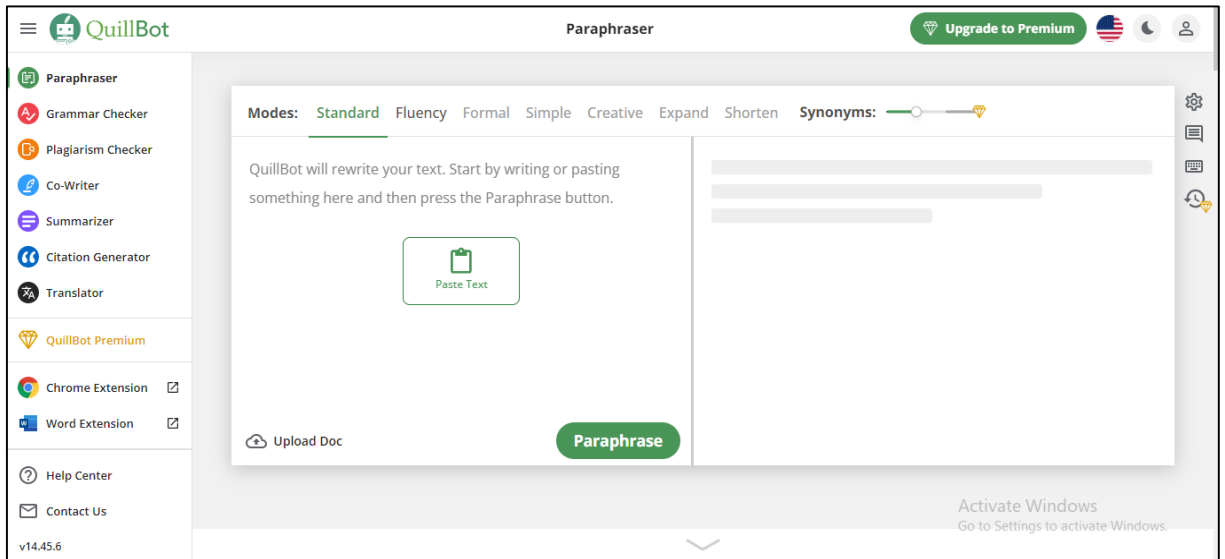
QuillBot

Paraphraser

Upgrade to Premium

Paraphraser
Grammar Checker
Plagiarism Checker
Co-Writer
Summarizer
Citation Generator
Translator

QuillBot Premium

Chrome Extension
Word Extension

Help Center
Contact Us

v14.45.6

Modes: Standard Fluency Formal Simple Creative Expand Shorten Synonyms:

QuillBot will rewrite your text. Start by writing or pasting something here and then press the Paraphrase button.

Paste Text

Upload Doc

Paraphrase

Activate Windows
Go to Settings to activate Windows.